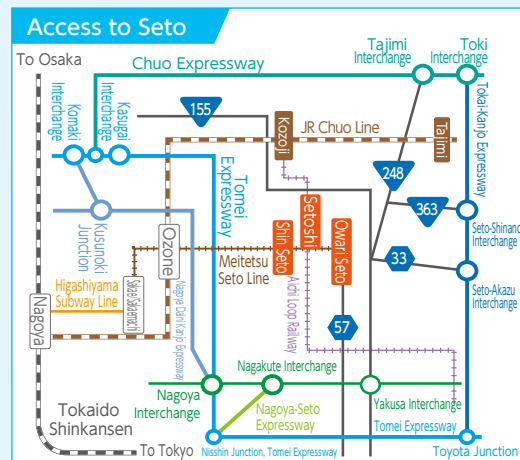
Access to Seto

To Osaka

Chuo Expressway

Tajimi Interchange

Toki Interchange

Komaki Interchange

Kasugai Interchange

155

Kozoji

JR Chuo Line

Tajimi

Tokai-Kanjo Expressway

Tomei Expressway

248

Kusunoki Junction

363

Seto-Shinano Interchange

Ozone

Setoshi

Shin Seto

Owari Seto

Meitetsu Seto Line

33

Seto-Akazu Interchange

Higashiyama Subway Line

Sakae/Sakaemachi

Aichi Loop Railway

Nagoya Daini Kanjo Expressway

Nagoya

57

Nagakute Interchange

Nagoya Interchange

Nagoya-Seto Expressway

Yakusa Interchange

Tokaido Shinkansen

To Tokyo

Nisshin Junction, Tomei Expressway

Tomei Expressway

Toyota Junction